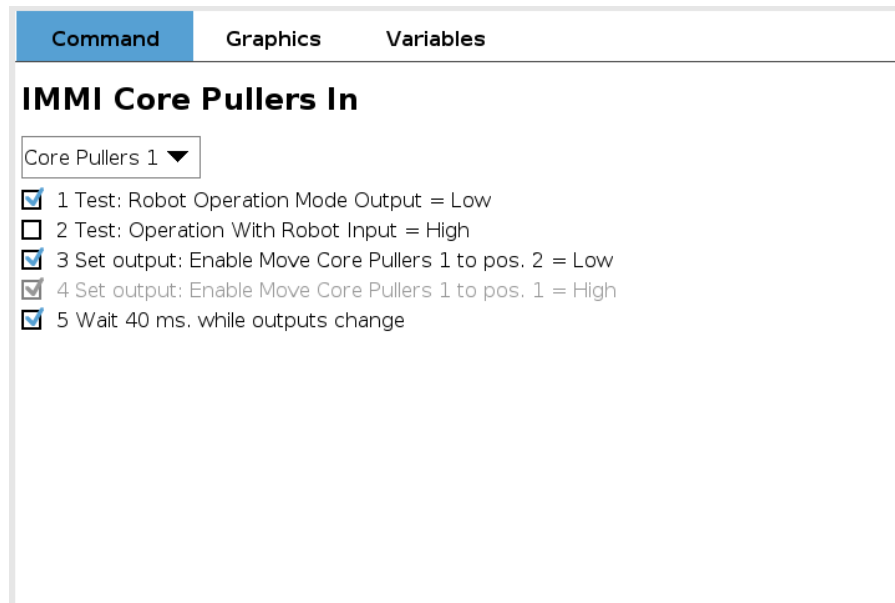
Command Graphics Variables

IMMI Core Pullers In

Core Pullers 1

1 Test: Robot Operation Mode Output = Low
2 Test: Operation With Robot Input = High
3 Set output: Enable Move Core Pullers 1 to pos. 2 = Low
4 Set output: Enable Move Core Pullers 1 to pos. 1 = High
5 Wait 40 ms. while outputs change